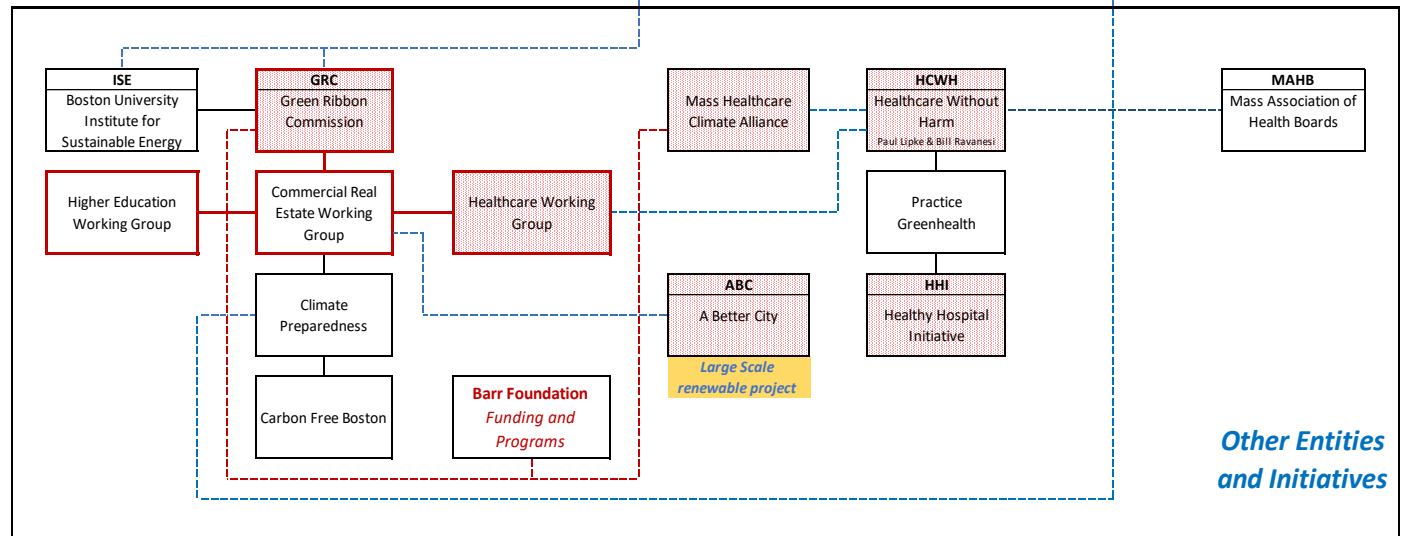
ISE
Boston University Institute for Sustainable Energy

GRC
Green Ribbon Commission

Mass Healthcare Climate Alliance

HCWH
Healthcare Without Harm
Paul Lipke & Bill Ravanesi

MAHB
Mass Association of Health Boards

Higher Education Working Group

Commercial Real Estate Working Group

Healthcare Working Group

Practice Greenhealth

Climate Preparedness

ABC
A Better City

Large Scale renewable project

HHI
Healthy Hospital Initiative

Carbon Free Boston

Barr Foundation
Funding and Programs

Other Entities and Initiatives